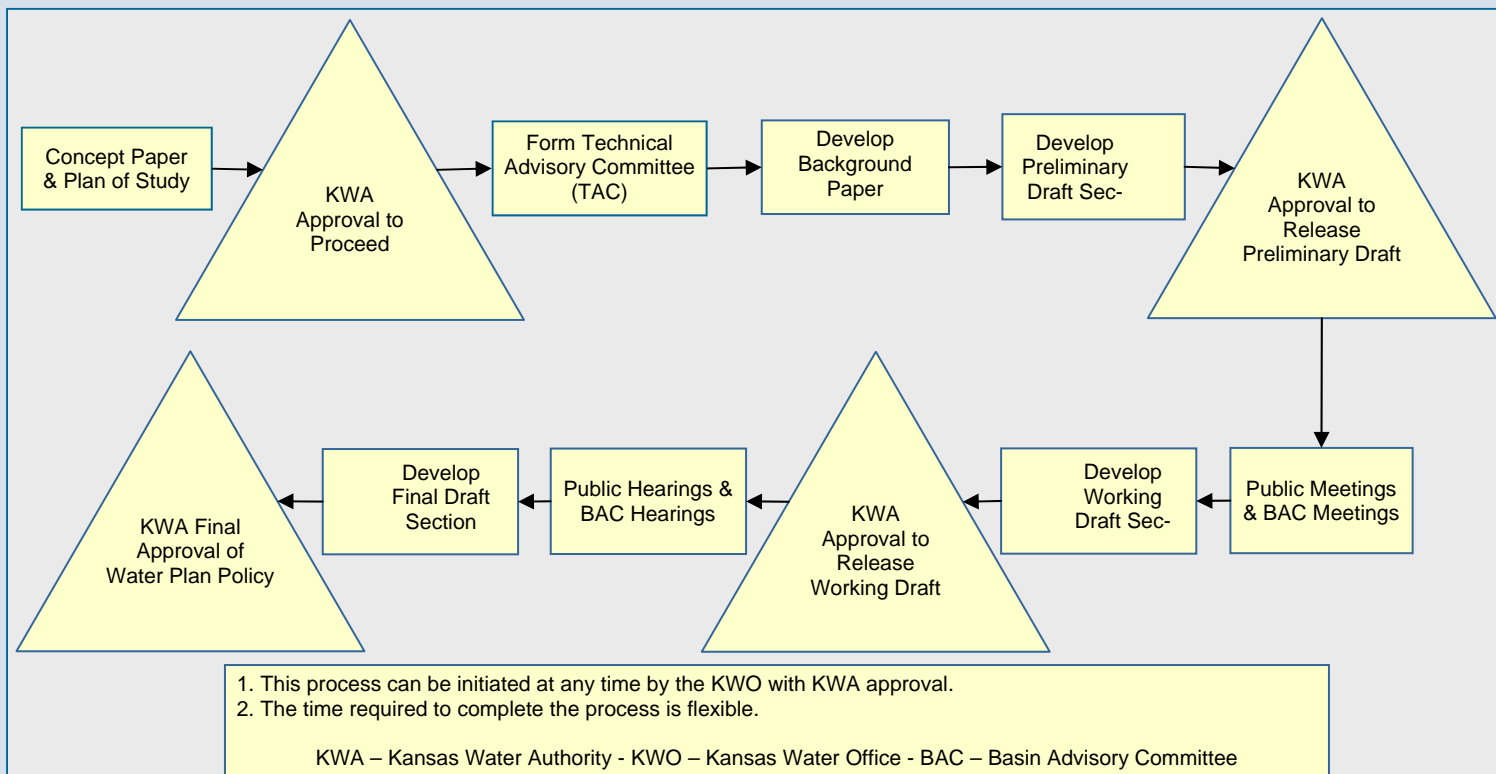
Concept Paper & Plan of Study

KWA Approval to Proceed

Form Technical Advisory Committee (TAC)

Develop Background Paper

Develop Preliminary Draft Sec-

KWA Approval to Release Preliminary Draft

Public Meetings & BAC Meetings

Develop Working Draft Sec-

KWA Approval to Release Working Draft

Public Hearings & BAC Hearings

Develop Final Draft Section

KWA Final Approval of Water Plan Policy

1. This process can be initiated at any time by the KWO with KWA approval.
2. The time required to complete the process is flexible.

KWA – Kansas Water Authority - KWO – Kansas Water Office - BAC – Basin Advisory Committee